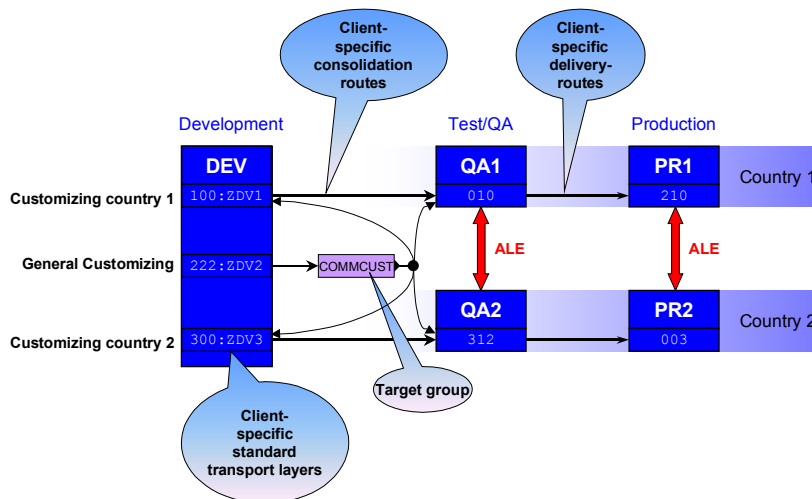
Client-specific consolidation routes

Client-specific delivery-routes

Development

Test/QA

Production

DEV

QA1

PR1

Country 1

Customizing country 1

100:ZDV1

010

210

ALE

ALE

General Customizing

222:ZDV2

COMMCUST

QA2

PR2

Country 2

Customizing country 2

300:ZDV3

312

003

Target group

Client-specific standard transport layers